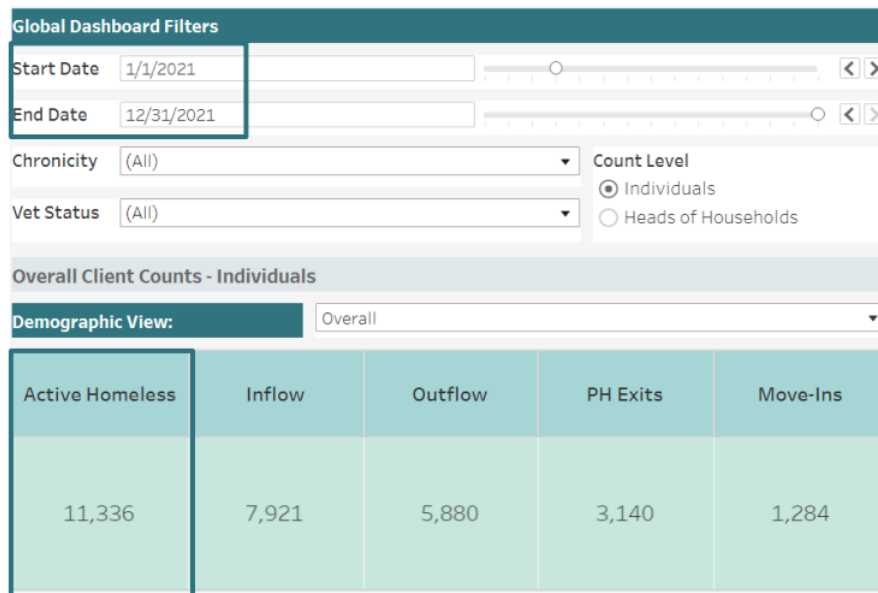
Global Dashboard Filters

Start Date 1/1/2021

End Date 12/31/2021

Chronicity (All)

Vet Status (All)

Count Level
Individuals
Heads of Households

Overall Client Counts - Individuals

Demographic View: Overall

| Active Homeless | Inflow | Outflow | PH Exits | Move-Ins |
|---|---|---|---|---|
| 11,336 | 7,921 | 5,880 | 3,140 | 1,284 |